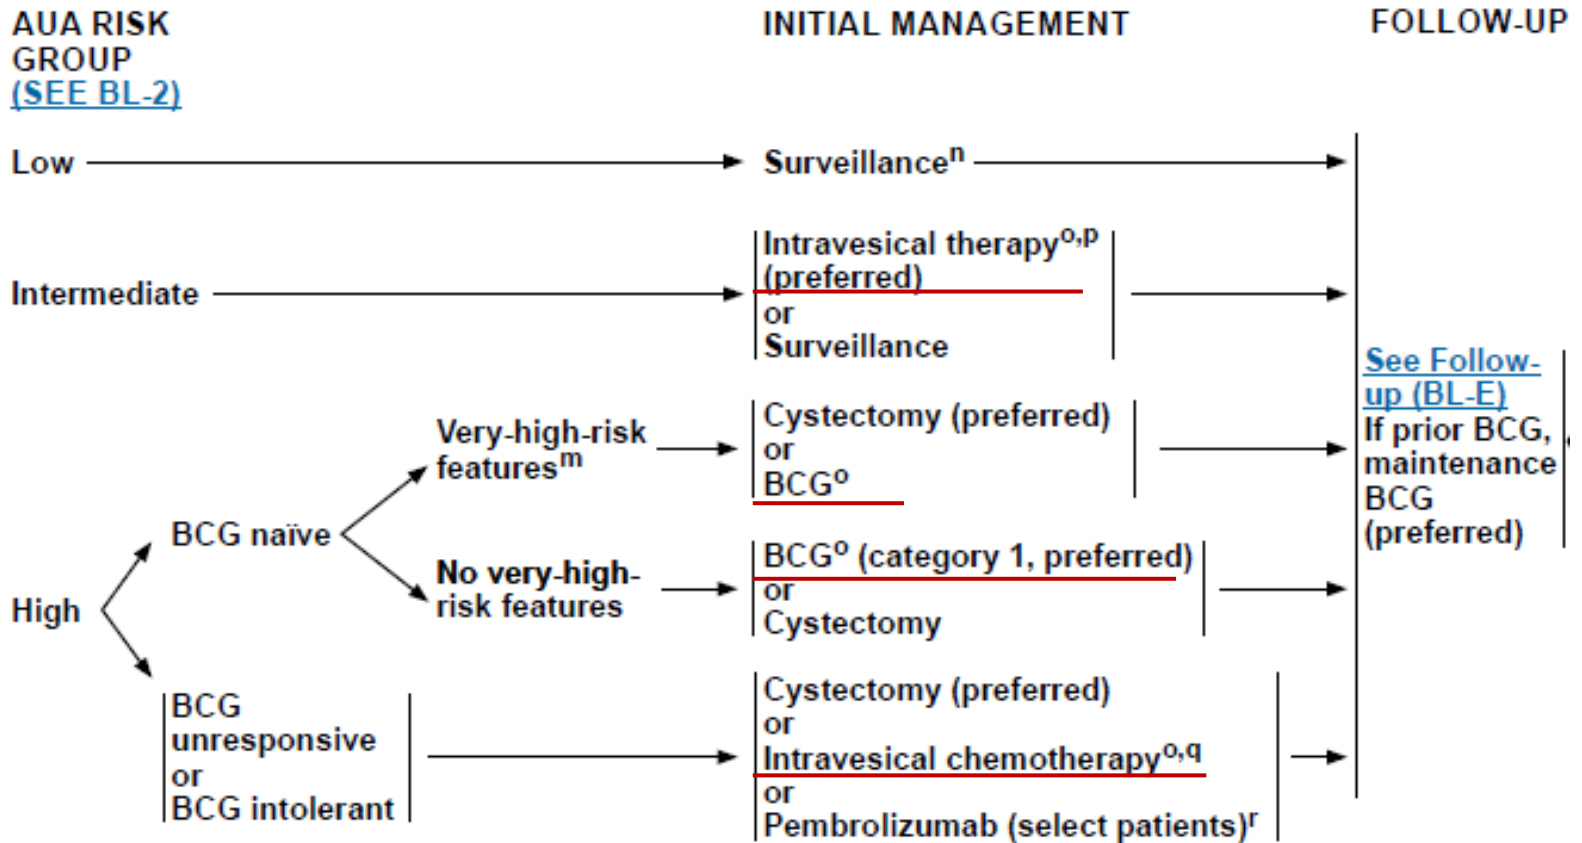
AUA RISK GROUP
(SEE BL-2)

INITIAL MANAGEMENT

FOLLOW-UP

Low

Surveillance$^{n}$

Intermediate

Intravesical therapy$^{o,p}$ (preferred)
or
Surveillance

High

BCG naïve

Very-high-risk features$^{m}$

Cystectomy (preferred)
or
BCG$^{o}$

No very-high-risk features

BCG$^{o}$ (category 1, preferred)
or
Cystectomy

BCG unresponsive
or
BCG intolerant

Cystectomy (preferred)
or
Intravesical chemotherapy$^{o,q}$
or
Pembrolizumab (select patients)$^{r}$

See Follow-up (BL-E)
If prior BCG, maintenance BCG (preferred)